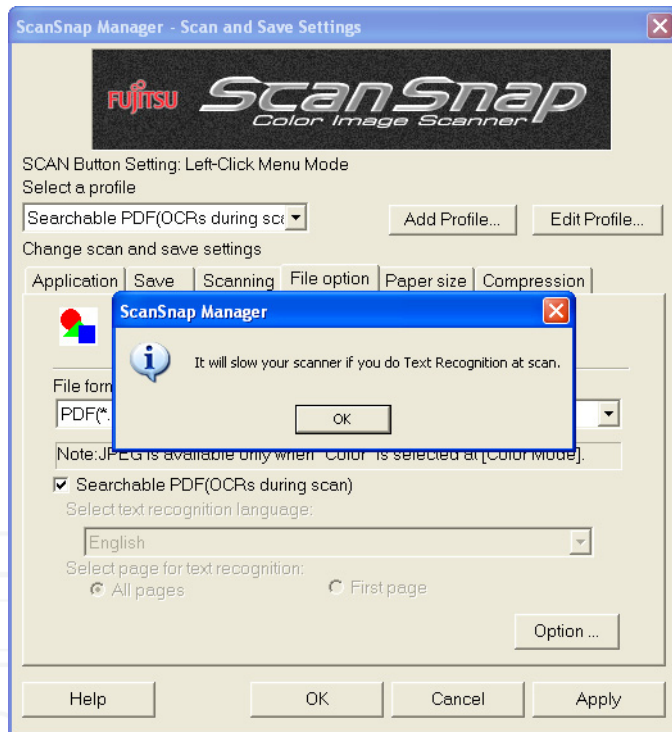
ScanSnap Manager - Scan and Save Settings

FUJITSU ScanSnap Color Image Scanner

SCAN Button Setting: Left-Click Menu Mode
Select a profile

Searchable PDF(OCRs during sca

Add Profile...

Edit Profile...

Change scan and save settings

Application | Save | Scanning | File option | Paper size | Compression

File form

PDF(*.

Note:JPEG is available only when "Color" is selected at [Color Mode].

Searchable PDF(OCRs during scan)

Select text recognition language:

English

Select page for text recognition:

All pages

First page

Option ...

Help

OK

Cancel

Apply

ScanSnap Manager

It will slow your scanner if you do Text Recognition at scan.

OK